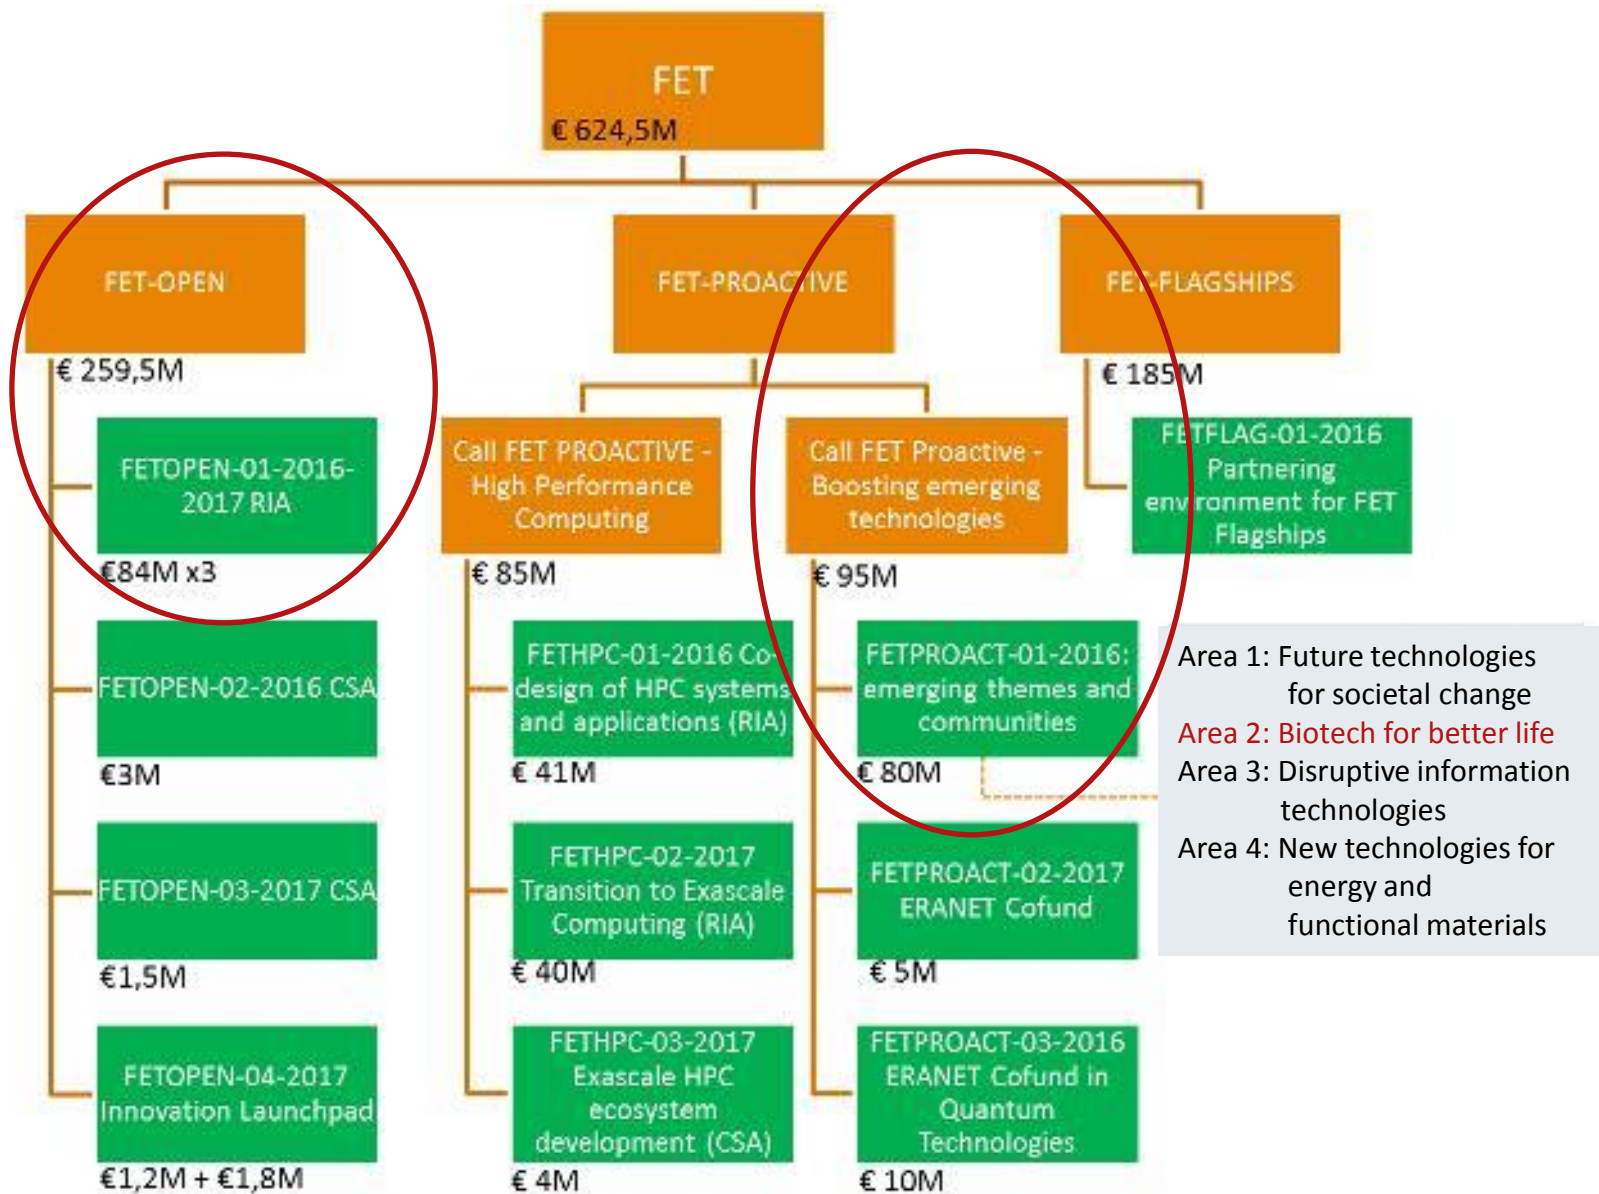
FET
€ 624,5M

FET-OPEN
€ 259,5M

FET-PROACTIVE

FET-FLAGSHIPS
€ 185M

FETOPEN-01-2016-2017 RIA
€84M x3

FETOPEN-02-2016 CSA
€3M

FETOPEN-03-2017 CSA
€1,5M

FETOPEN-04-2017 Innovation Launchpad
€1,2M + €1,8M

Call FET PROACTIVE - High Performance Computing
€ 85M

FETHPC-01-2016 Co-design of HPC systems and applications (RIA)
€ 41M

FETHPC-02-2017 Transition to Exascale Computing (RIA)
€ 40M

FETHPC-03-2017 Exascale HPC ecosystem development (CSA)
€ 4M

Call FET Proactive - Boosting emerging technologies
€ 95M

FETPROACT-01-2016: emerging themes and communities
€ 80M

FETPROACT-02-2017 ERANET Cofund
€ 5M

FETPROACT-03-2016 ERANET Cofund in Quantum Technologies
€ 10M

FETFLAG-01-2016 Partnering environment for FET Flagships

Area 1: Future technologies for societal change
Area 2: Biotech for better life
Area 3: Disruptive information technologies
Area 4: New technologies for energy and functional materials